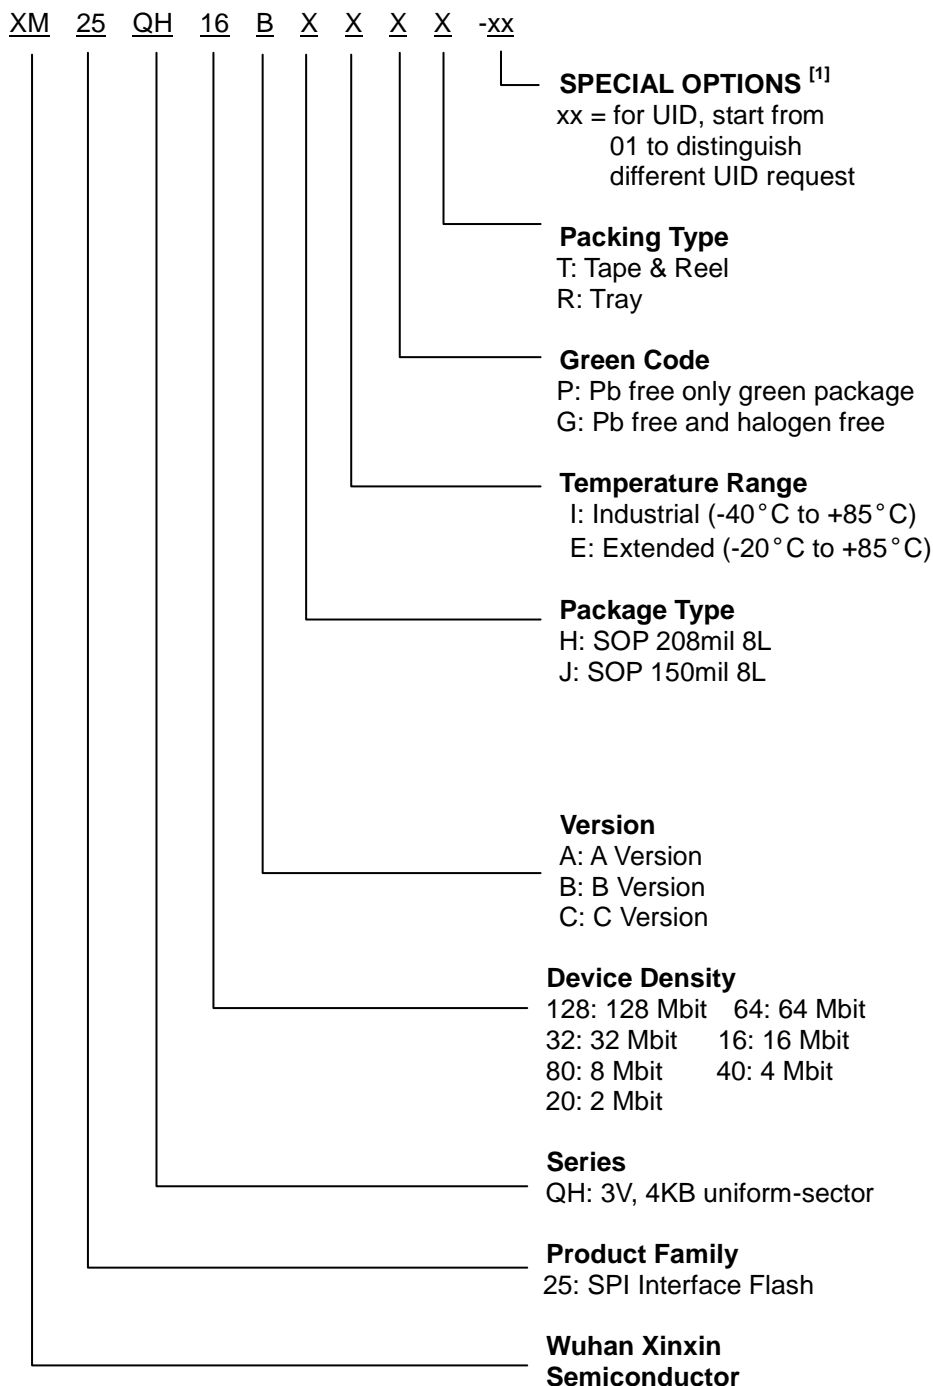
XM 25 QH 16 B X X X X -xx

SPECIAL OPTIONS $^{[1]}$
xx = for UID, start from 01 to distinguish different UID request

Packing Type
T: Tape & Reel
R: Tray

Green Code
P: Pb free only green package
G: Pb free and halogen free

Temperature Range
I: Industrial (-40°C to +85°C)
E: Extended (-20°C to +85°C)

Package Type
H: SOP 208mil 8L
J: SOP 150mil 8L

Version
A: A Version
B: B Version
C: C Version

Device Density
128: 128 Mbit 64: 64 Mbit
32: 32 Mbit 16: 16 Mbit
80: 8 Mbit 40: 4 Mbit
20: 2 Mbit

Series
QH: 3V, 4KB uniform-sector

Product Family
25: SPI Interface Flash

Wuhan Xinxin Semiconductor